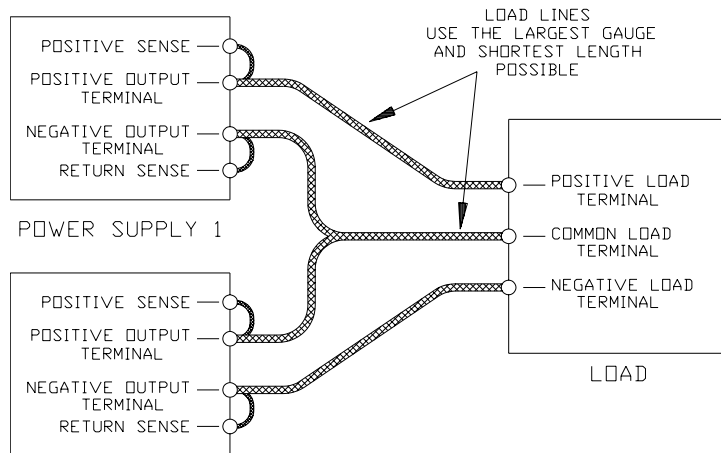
LOAD LINES
USE THE LARGEST GAUGE
AND SHORTEST LENGTH
POSSIBLE

POSITIVE SENSE
POSITIVE OUTPUT TERMINAL
NEGATIVE OUTPUT TERMINAL
RETURN SENSE

POWER SUPPLY 1

POSITIVE LOAD TERMINAL
COMMON LOAD TERMINAL
NEGATIVE LOAD TERMINAL

LOAD

POSITIVE SENSE
POSITIVE OUTPUT TERMINAL
NEGATIVE OUTPUT TERMINAL
RETURN SENSE